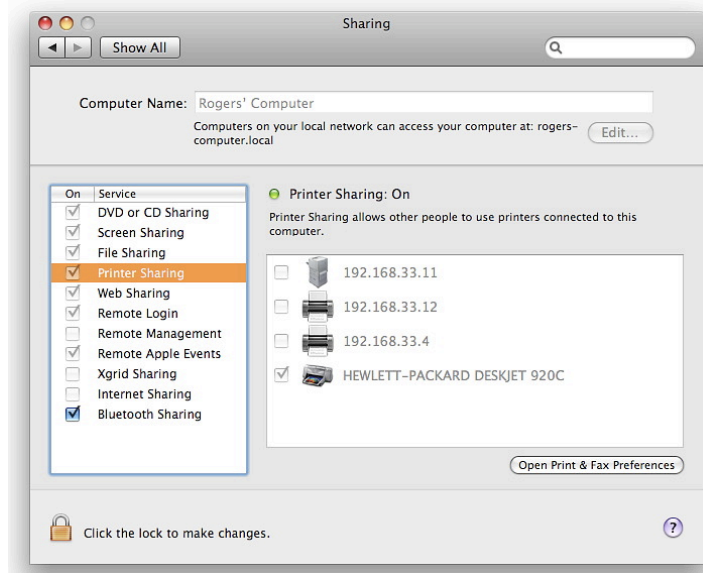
Sharing

Show All

Computer Name: Rogers' Computer

Computers on your local network can access your computer at: rogers-computer.local

Edit...

| On | Service |
|---|---|
| ☑ | DVD or CD Sharing |
| ☑ | Screen Sharing |
| ☑ | File Sharing |
| ☑ | Printer Sharing |
| ☑ | Web Sharing |
| ☑ | Remote Login |
| ☐ | Remote Management |
| ☑ | Remote Apple Events |
| ☐ | Xgrid Sharing |
| ☐ | Internet Sharing |
| ☑ | Bluetooth Sharing |

Printer Sharing: On

Printer Sharing allows other people to use printers connected to this computer.

192.168.33.11

192.168.33.12

192.168.33.4

HEWLETT-PACKARD DESKJET 920C

Open Print & Fax Preferences

Click the lock to make changes.

?